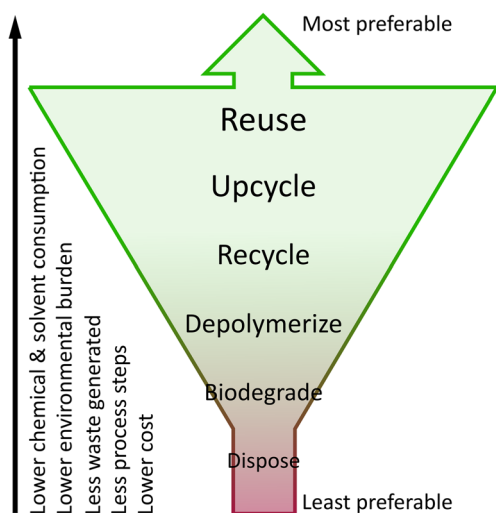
Most preferable

Reuse

Upcycle

Recycle

Depolymerize

Biodegrade

Dispose

Least preferable

Lower chemical & solvent consumption
Lower environmental burden
Less waste generated
Less process steps
Lower cost